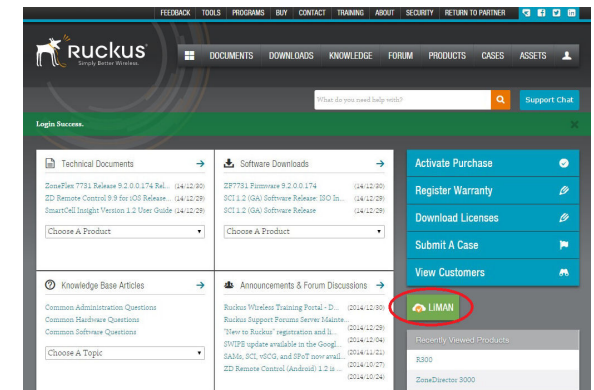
FEEDBACK | TOOLS | PROGRAMS | BUY | CONTACT | TRAINING | ABOUT | SECURITY | RETURN TO PARTNER

Ruckus
Simply Better Wireless.

DOCUMENTS | DOWNLOADS | KNOWLEDGE | FORUM | PRODUCTS | CASES | ASSETS

What do you need help with?

Support Chat

Login Success.

Technical Documents
ZoneFlex 7731 Release 9.2.0.0.174 Rel... (14/12/30)
ZD Remote Control 9.9 for iOS Release... (14/12/29)
SmartCell Insight Version 1.2 User Guide (14/12/29)
Choose A Product

Software Downloads
ZF7731 Firmware 9.2.0.0.174 (14/12/30)
SCI 1.2 (GA) Software Release: ISO In... (14/12/29)
SCI 1.2 (GA) Software Release (14/12/29)
Choose A Product

Activate Purchase
Register Warranty
Download Licenses
Submit A Case
View Customers

Knowledge Base Articles
Common Administration Questions
Common Hardware Questions
Common Software Questions
Choose A Topic

Announcements & Forum Discussions
Ruckus Wireless Training Portal - D... (14/12/30)
Ruckus Support Forums Server Mainte...
(2014/12/29)
"New to Ruckus" registration and li...
(2014/12/29)
SWIPE update available in the Googl...
(2014/12/04)
SAMs, SCI, vSCG, and SPoT now avail...
(2014/11/21)
ZD Remote Control (Android) 1.2 is ...
(2014/10/27)
(2014/10/24)

LIMAN

Recently Viewed Products
R300
ZoneDirector 3000